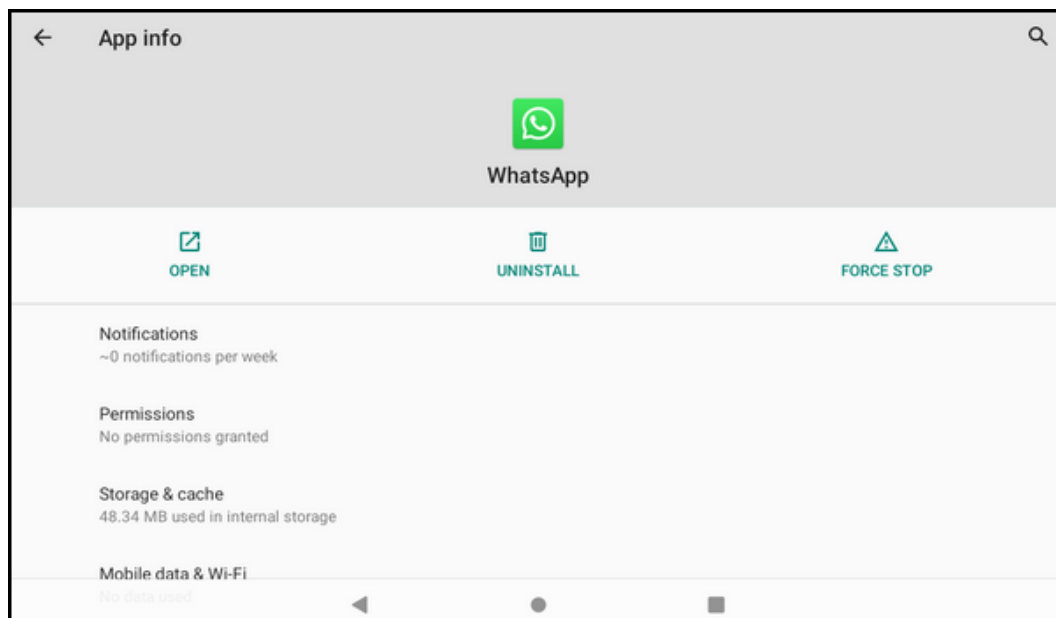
App info

WhatsApp

OPEN

UNINSTALL

FORCE STOP

Notifications
~0 notifications per week

Permissions
No permissions granted

Storage & cache
48.34 MB used in internal storage

Mobile data & Wi-Fi
No data used